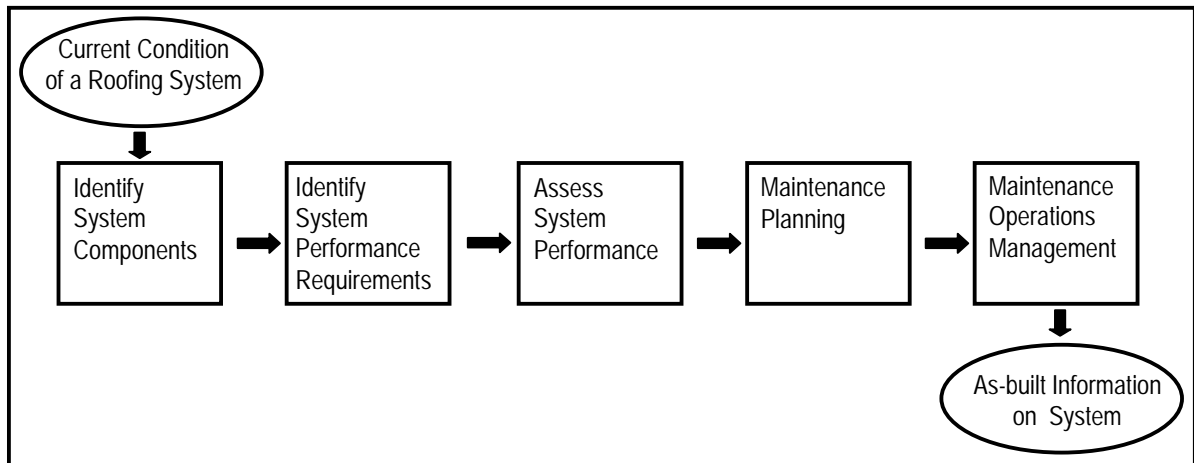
Current Condition of a Roofing System

Identify System Components

Identify System Performance Requirements

Assess System Performance

Maintenance Planning

Maintenance Operations Management

As-built Information on System